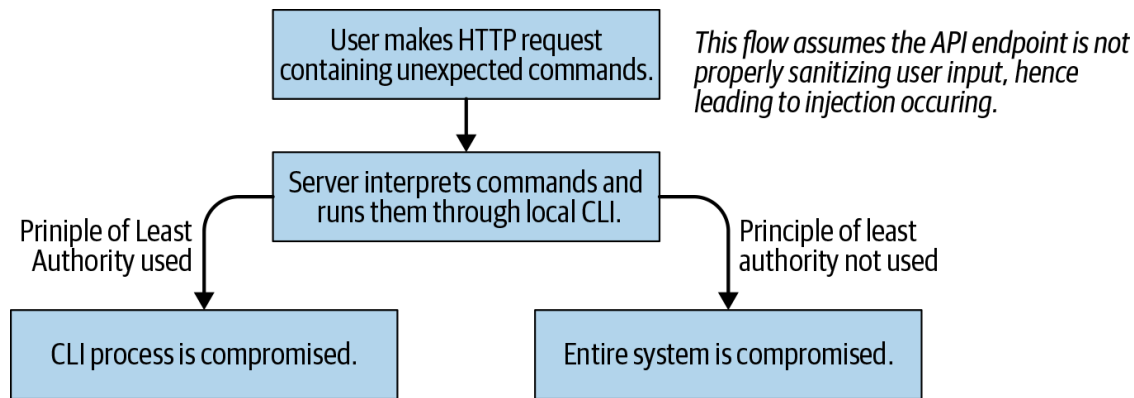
User makes HTTP request containing unexpected commands.

This flow assumes the API endpoint is not properly sanitizing user input, hence leading to injection occuring.

Server interprets commands and runs them through local CLI.

Priniple of Least Authority used

Principle of least authority not used

CLI process is compromised.

Entire system is compromised.